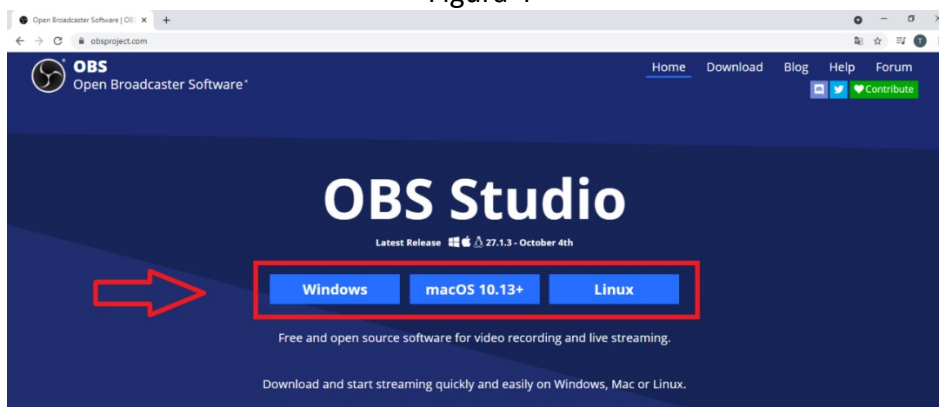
Figure 1

Open Broadcaster Software | OB ×

obsproject.com

OBS
Open Broadcaster Software®

Home Download Blog Help Forum

Contribute

OBS Studio

Latest Release 27.1.3 - October 4th

Windows macOS 10.13+ Linux

Free and open source software for video recording and live streaming.

Download and start streaming quickly and easily on Windows, Mac or Linux.